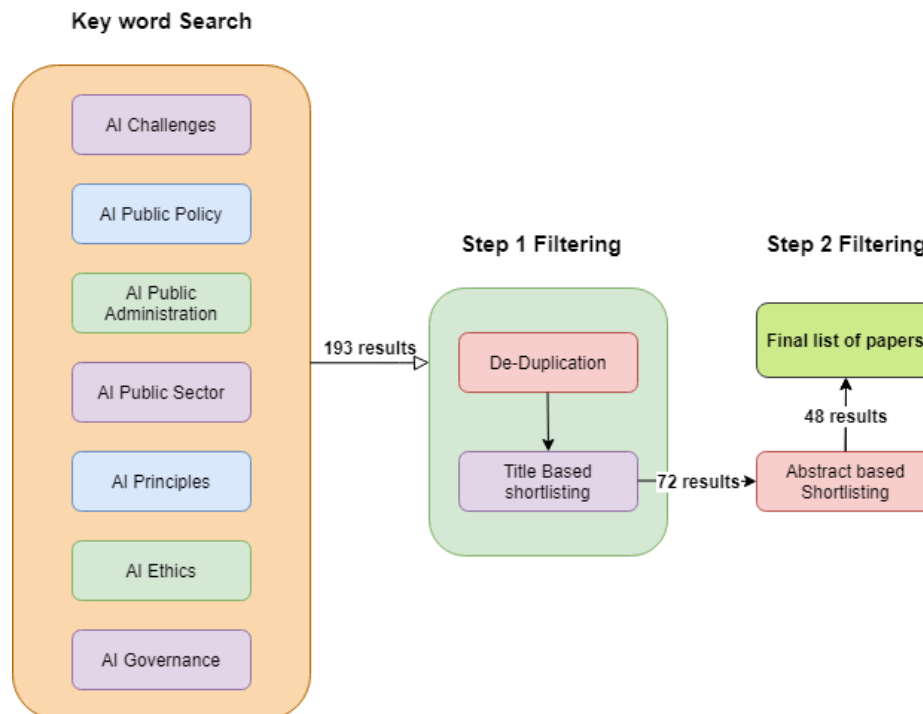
Key word Search

AI Challenges

AI Public Policy

AI Public Administration

AI Public Sector

AI Principles

AI Ethics

AI Governance

193 results

Step 1 Filtering

De-Duplication

Title Based shortlisting

72 results

Step 2 Filtering

Final list of papers

48 results

Abstract based Shortlisting